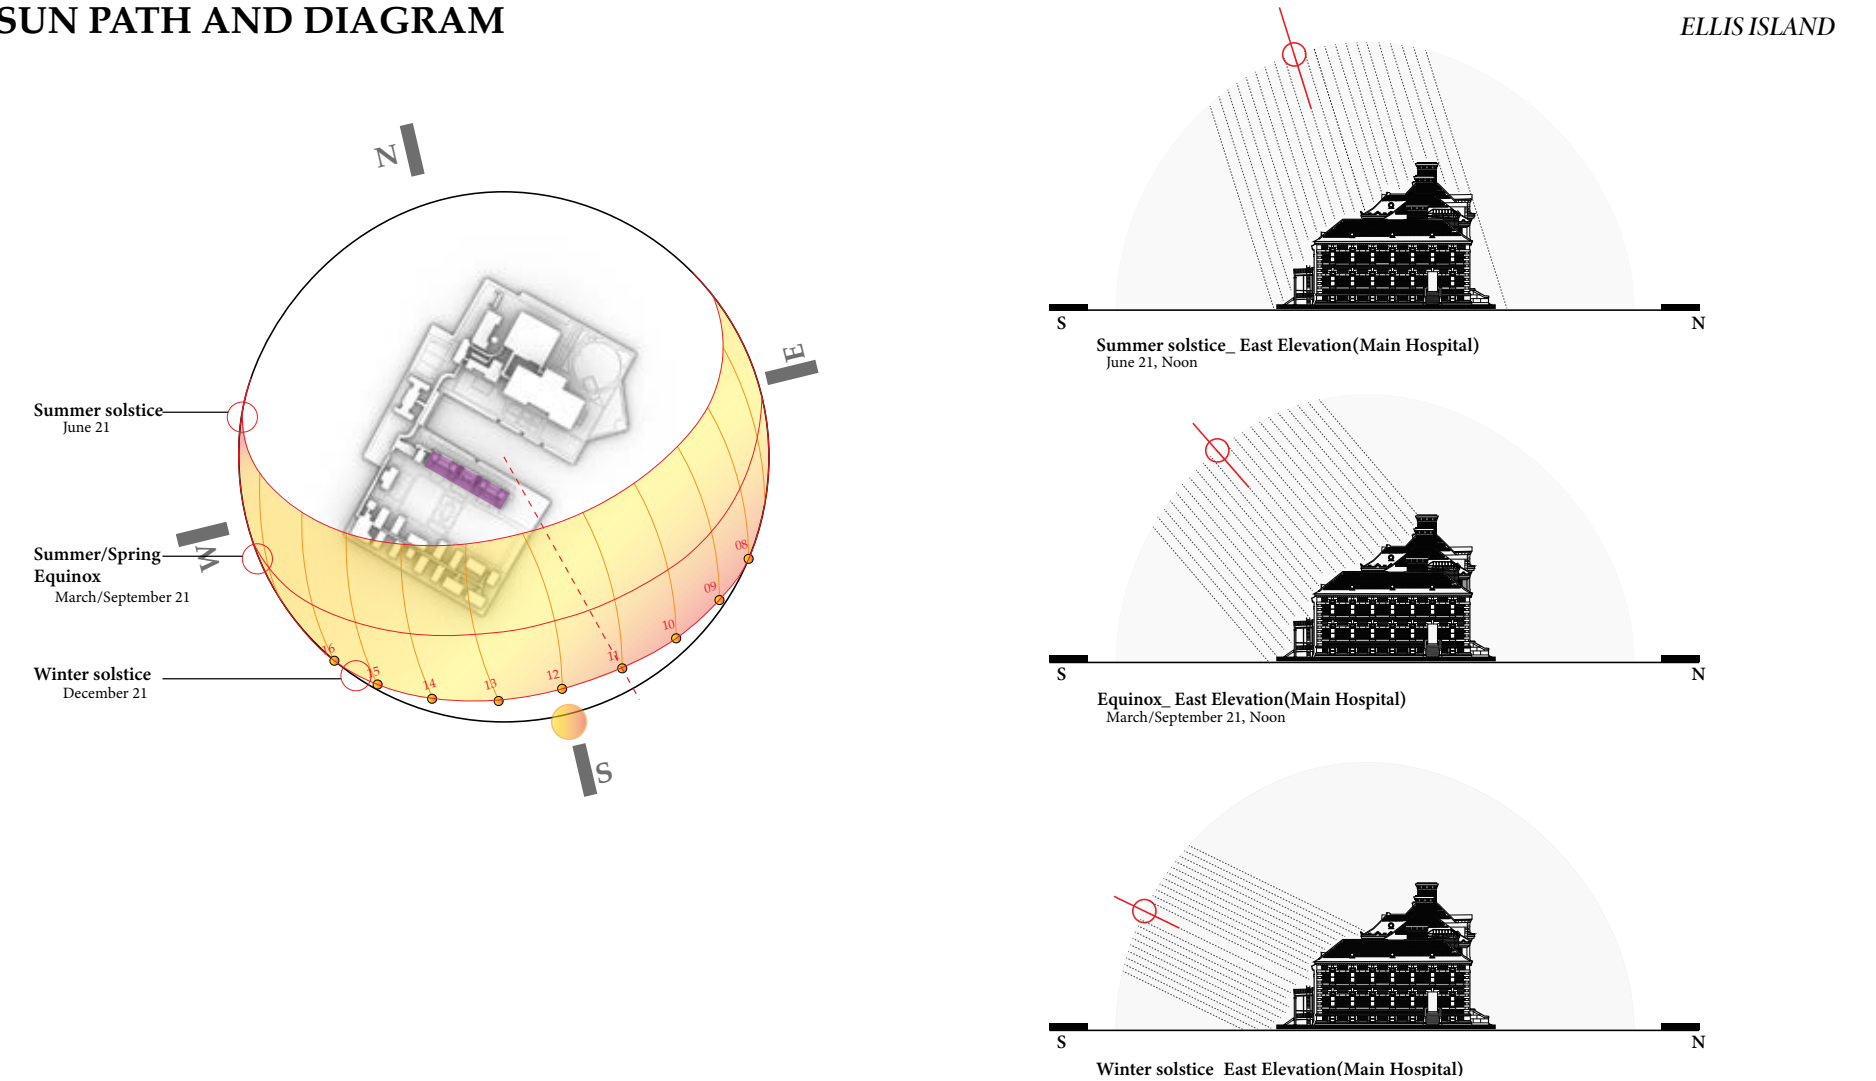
SUN PATH AND DIAGRAM

ELLIS ISLAND

N

E

W

S

Summer solstice
June 21

Summer/Spring Equinox
March/September 21

Winter solstice
December 21

08
09
10
11
12
13
14
15
16

S N
Summer solstice_ East Elevation(Main Hospital)
June 21, Noon

S N
Equinox_ East Elevation(Main Hospital)
March/September 21, Noon

S N
Winter solstice_East Elevation(Main Hospital)